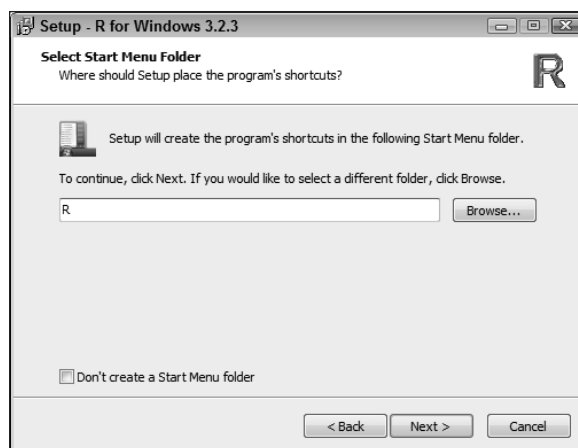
Setup - R for Windows 3.2.3

Select Start Menu Folder
Where should Setup place the program's shortcuts?

R

Setup will create the program's shortcuts in the following Start Menu folder.

To continue, click Next. If you would like to select a different folder, click Browse.

R

Browse...

Don't create a Start Menu folder

< Back

Next >

Cancel